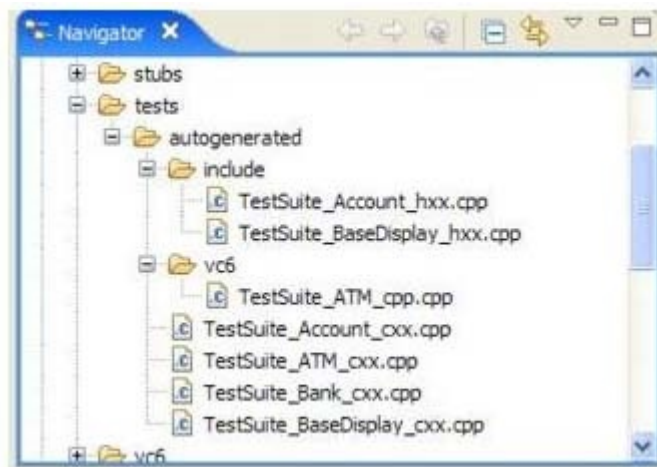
Navigator ✕

stubs
tests
autogenerated
include
TestSuite_Account_hxx.cpp
TestSuite_BaseDisplay_hxx.cpp
vc6
TestSuite_ATM_cpp.cpp
TestSuite_Account_cxx.cpp
TestSuite_ATM_cxx.cpp
TestSuite_Bank_cxx.cpp
TestSuite_BaseDisplay_cxx.cpp
vc6